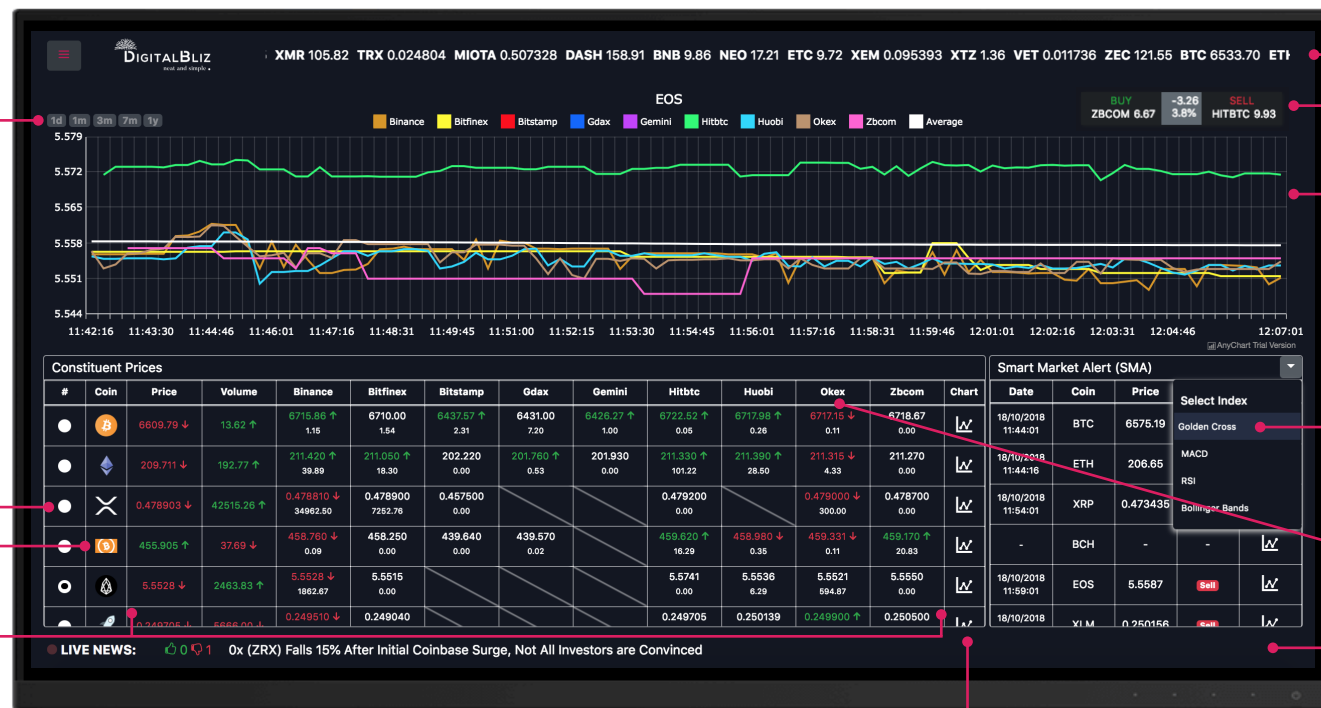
DIGITALBLIZ
neat and simple

XMR 105.82 TRX 0.024804 MIOTA 0.507328 DASH 158.91 BNB 9.86 NEO 17.21 ETC 9.72 XEM 0.095393 XTZ 1.36 VET 0.011736 ZEC 121.55 BTC 6533.70 ETH

1d 1m 3m 7m 1y

EOS

Binance Bitfinex Bitstamp Gdax Gemini Hitbtc Huobi Okex Zbcom Average

BUY ZBCOM 6.67 -3.26 3.8% SELL HITBTC 9.93

5.579
5.572
5.565
5.558
5.551
5.544

11:42:16 11:43:30 11:44:46 11:46:01 11:47:16 11:48:31 11:49:45 11:51:00 11:52:15 11:53:30 11:54:45 11:56:01 11:57:16 11:58:31 11:59:46 12:01:01 12:02:16 12:03:31 12:04:46 12:07:01

AnyChart Trial Version

Constituent Prices

| # | Coin | Price | Volume | Binance | Bitfinex | Bitstamp | Gdax | Gemini | Hitbtc | Huobi | Okex | Zbcom | Chart |
|---|---|---|---|---|---|---|---|---|---|---|---|---|---|
| | | 6609.79 ↓ | 13.62 ↑ | 6715.86 ↑ 1.15 | 6710.00 1.54 | 6437.57 ↑ 2.31 | 6431.00 7.20 | 6426.27 ↑ 1.00 | 6722.52 ↑ 0.05 | 6717.98 ↑ 0.26 | 6717.15 ↓ 0.11 | 6718.67 0.00 | |
| | | 209.711 ↓ | 192.77 ↑ | 211.420 ↑ 39.89 | 211.050 ↑ 18.30 | 202.220 0.00 | 201.760 ↑ 0.53 | 201.930 0.00 | 211.330 ↑ 101.22 | 211.390 ↑ 28.50 | 211.315 ↓ 4.33 | 211.270 0.00 | |
| | | 0.478903 ↓ | 42515.26 ↑ | 0.478810 ↓ 34962.50 | 0.478900 7252.76 | 0.457500 0.00 | | | 0.479200 0.00 | | 0.479000 ↓ 300.00 | 0.478700 0.00 | |
| | | 455.905 ↑ | 37.69 ↓ | 458.760 ↓ 0.09 | 458.250 0.00 | 439.640 0.00 | 439.570 0.02 | | 459.620 ↑ 16.29 | 458.980 ↓ 0.35 | 459.331 ↓ 0.11 | 459.170 ↑ 20.83 | |
| | | 5.5528 ↓ | 2463.83 ↑ | 5.5528 ↓ 1862.67 | 5.5515 0.00 | | | | 5.5741 0.00 | 5.5536 6.29 | 5.5521 594.87 | 5.5550 0.00 | |
| | | 0.249705 ↓ | 5666.00 ↓ | 0.249510 ↓ | 0.249040 | | | | 0.249705 | 0.250139 | 0.249900 ↑ | 0.250500 | |

Smart Market Alert (SMA)

| Date | Coin | Price |
|---|---|---|
| 18/10/2018 11:44:01 | BTC | 6575.19 |
| 18/10/2018 11:44:16 | ETH | 206.65 |
| 18/10/2018 11:54:01 | XRP | 0.473435 |
| - | BCH | - |
| 18/10/2018 11:59:01 | EOS | 5.5587 |
| 18/10/2018 | XLM | 0.250156 |

- Sell Sell

Select Index
Golden Cross
MACD
RSI
Bollinger Bands

LIVE NEWS: 0 1 0x (ZRX) Falls 15% After Initial Coinbase Surge, Not All Investors are Convinced